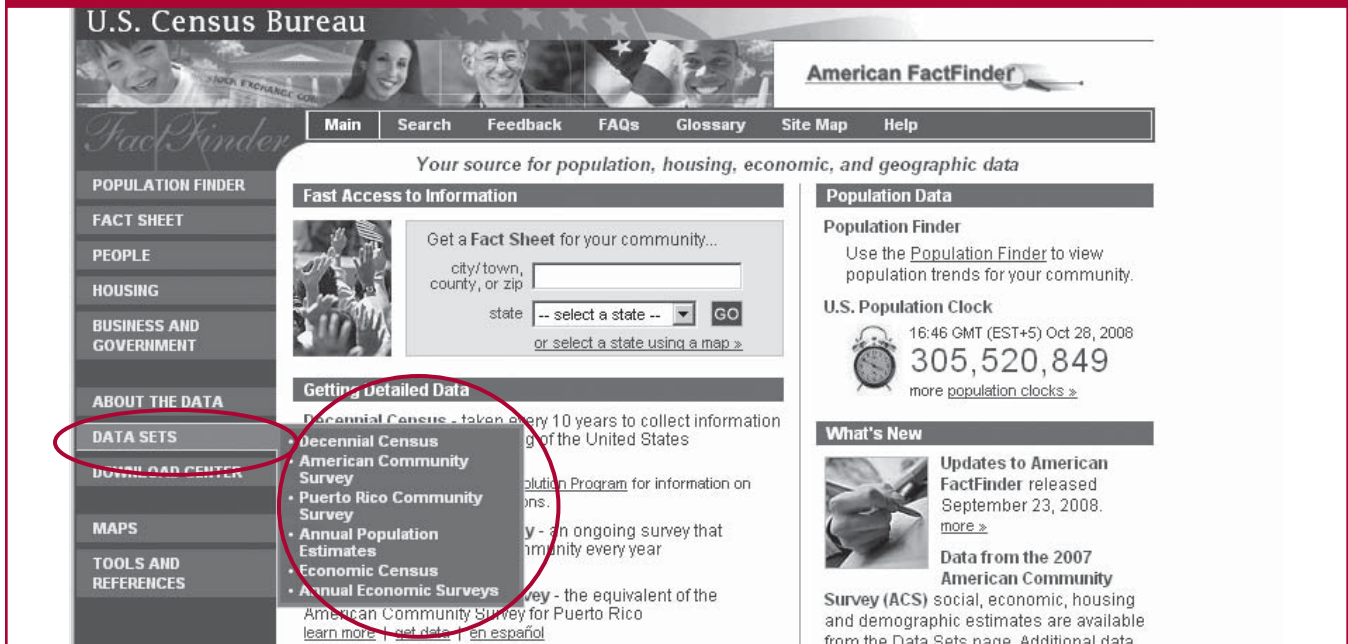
U.S. Census Bureau

American FactFinder

FactFinder

Main | Search | Feedback | FAQs | Glossary | Site Map | Help

Your source for population, housing, economic, and geographic data

POPULATION FINDER

FACT SHEET

PEOPLE

HOUSING

BUSINESS AND GOVERNMENT

ABOUT THE DATA

DATA SETS

DOWNLOAD CENTER

MAPS

TOOLS AND REFERENCES

Fast Access to Information

Get a Fact Sheet for your community...

city/town, county, or zip

state -- select a state -- GO

or select a state using a map »

Getting Detailed Data

Decennial Census - taken every 10 years to collect information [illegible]g of the United States

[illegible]ulation Program for information on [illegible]ons.

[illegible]y - an ongoing survey that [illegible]mmunity every year

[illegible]vey - the equivalent of the American Community Survey for Puerto Rico

learn more | get data | en español

• Decennial Census
• American Community Survey
• Puerto Rico Community Survey
• Annual Population Estimates
• Economic Census
• Annual Economic Surveys

Population Data

Population Finder

Use the Population Finder to view population trends for your community.

U.S. Population Clock

16:46 GMT (EST+5) Oct 28, 2008

305,520,849

more population clocks »

What's New

Updates to American FactFinder released September 23, 2008.

more »

Data from the 2007 American Community Survey (ACS) social, economic, housing and demographic estimates are available from the Data Sets page. Additional data